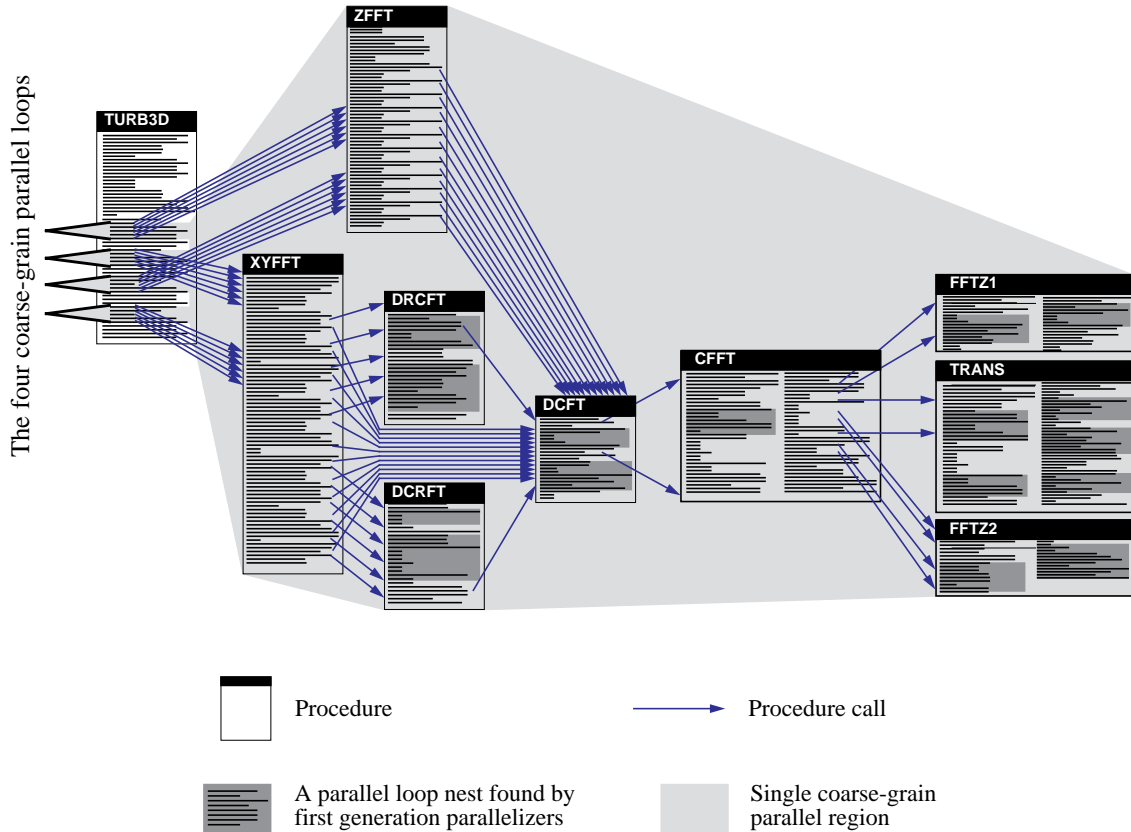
The four coarse-grain parallel loops

TURB3D

ZFFT

XYFFT

DRCFT

DCRFT

DCFT

CFFT

FFTZ1

TRANS

FFTZ2

Procedure

Procedure call

A parallel loop nest found by first generation parallelizers

Single coarse-grain parallel region